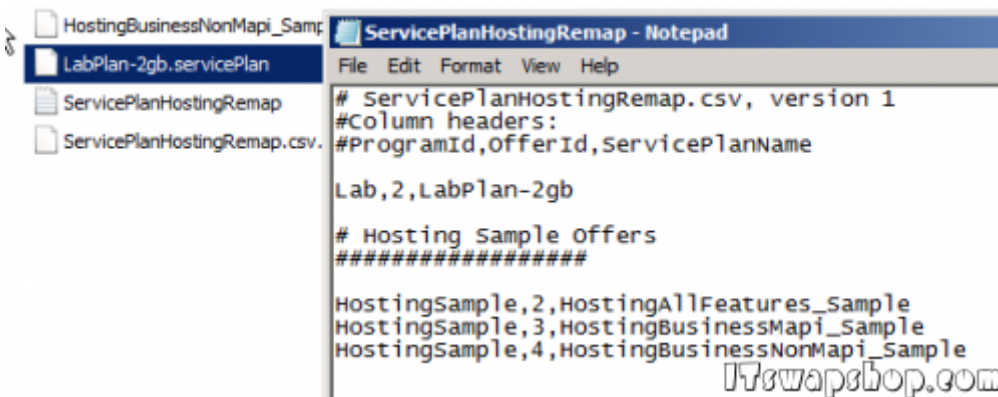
HostingBusinessNonMapi_Samp
LabPlan-2gb.servicePlan
ServicePlanHostingRemap
ServicePlanHostingRemap.csv.

ServicePlanHostingRemap - Notepad
File Edit Format View Help

# ServicePlanHostingRemap.csv, version 1
#Column headers:
#ProgramId,OfferId,ServicePlanName

Lab,2,LabPlan-2gb

# Hosting Sample Offers
###################

HostingSample,2,HostingAllFeatures_Sample
HostingSample,3,HostingBusinessMapi_Sample
HostingSample,4,HostingBusinessNonMapi_Sample

ITswapshop.com